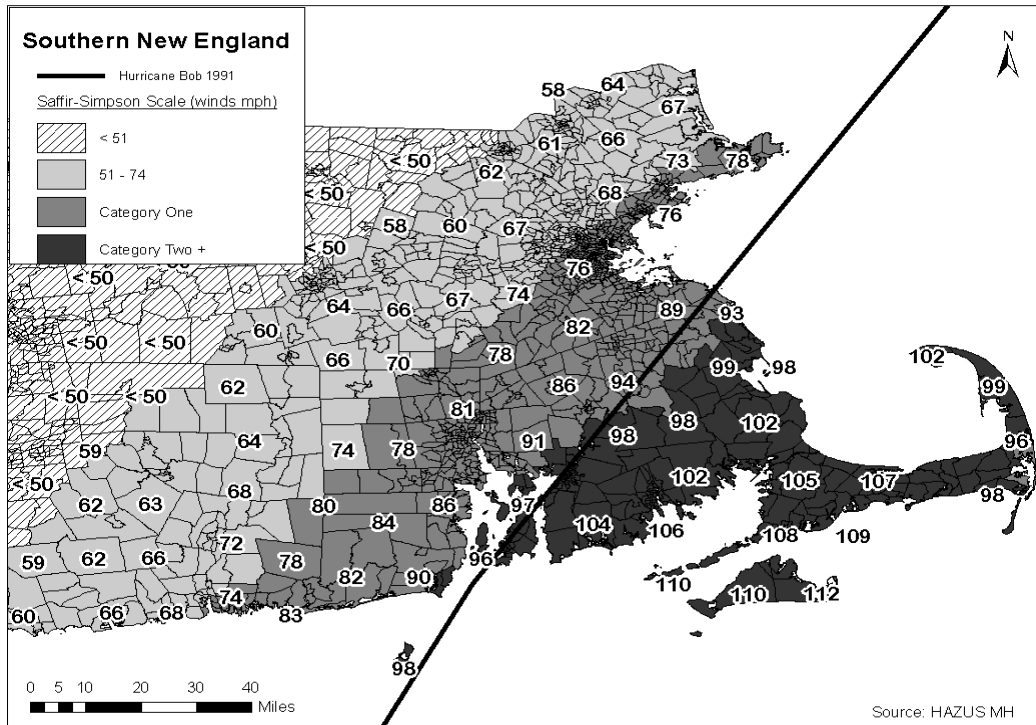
Southern New England

Hurricane Bob 1991

Saffir-Simpson Scale (winds mph)

< 51

51 - 74

Category One

Category Two +

N

58 64 67 61 66 73 78 62 68 < 50 76 < 50 58 60 67 < 50 76 < 50 74 64 66 67 89 93 82 60 < 50 < 50 66 70 78 102 99 98 99 62 86 94 < 50 < 50 98 81 98 102 96 64 59 74 78 91 102 105 107 < 50 68 97 98 62 63 80 84 86 104 106 108 109 72 59 62 66 78 96 82 90 110 110 112 74 60 66 68 83 98

0 5 10 20 30 40 Miles

Source: HAZUS MH